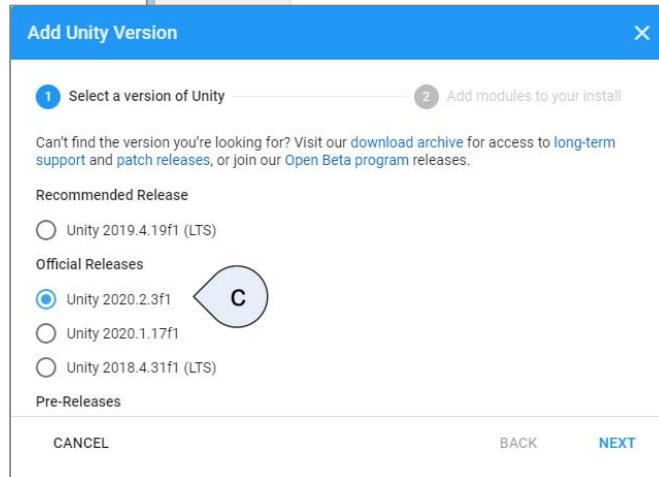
Add Unity Version ✕

1 Select a version of Unity

2 Add modules to your install

Can't find the version you're looking for? Visit our download archive for access to long-term support and patch releases, or join our Open Beta program releases.

Recommended Release

Unity 2019.4.19f1 (LTS)

Official Releases

Unity 2020.2.3f1

C

Unity 2020.1.17f1

Unity 2018.4.31f1 (LTS)

Pre-Releases

CANCEL

BACK

NEXT